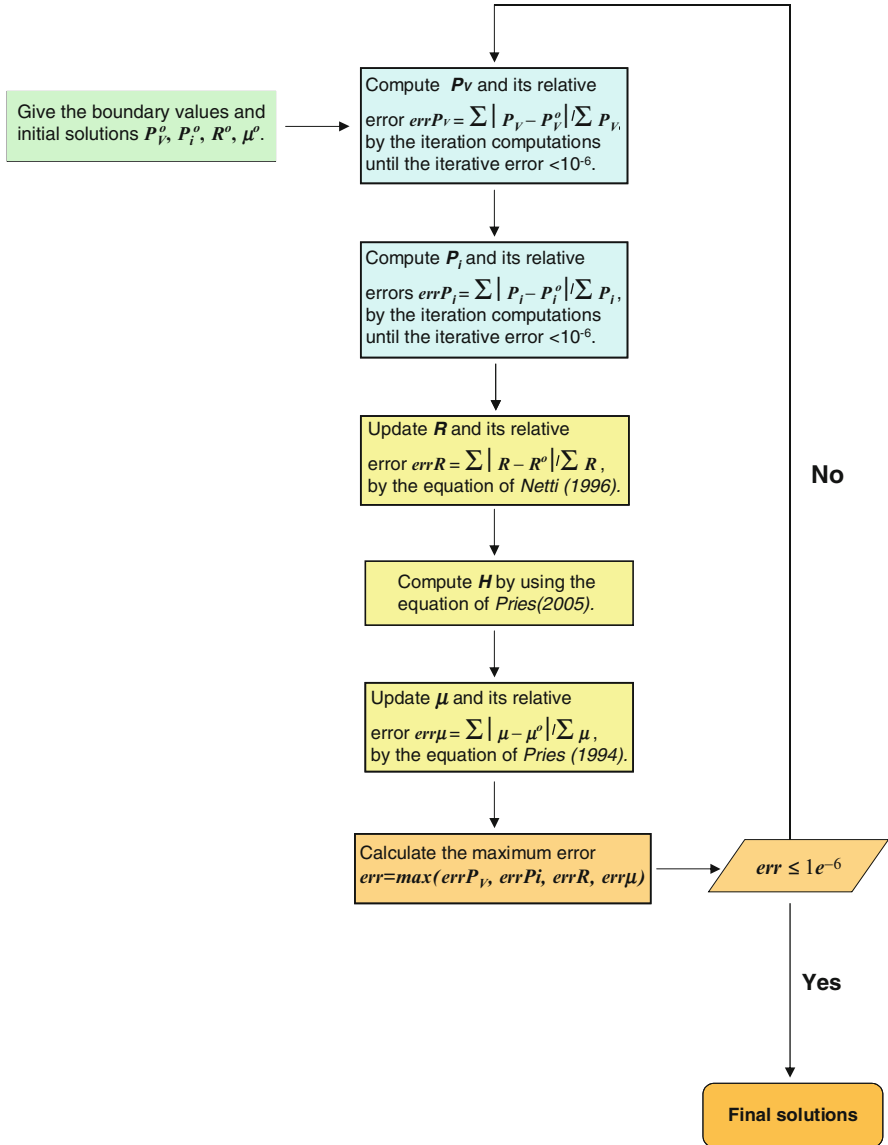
Give the boundary values and initial solutions $P_V^o$, $P_i^o$, $R^o$, $\mu^o$.

Compute $P_V$ and its relative error $errP_V = \sum|P_V - P_V^o|/\sum P_V$, by the iteration computations until the iterative error <$10^{-6}$.

Compute $P_i$ and its relative errors $errP_i = \sum|P_i - P_i^o|/\sum P_i$, by the iteration computations until the iterative error <$10^{-6}$.

Update $R$ and its relative error $errR = \sum|R - R^o|/\sum R$, by the equation of Netti (1996).

Compute $H$ by using the equation of Pries(2005).

Update $\mu$ and its relative error $err\mu = \sum|\mu - \mu^o|/\sum \mu$, by the equation of Pries (1994).

Calculate the maximum error $err=max(errP_V, errPi, errR, err\mu)$

$err \le 1e^{-6}$

No

Yes

Final solutions